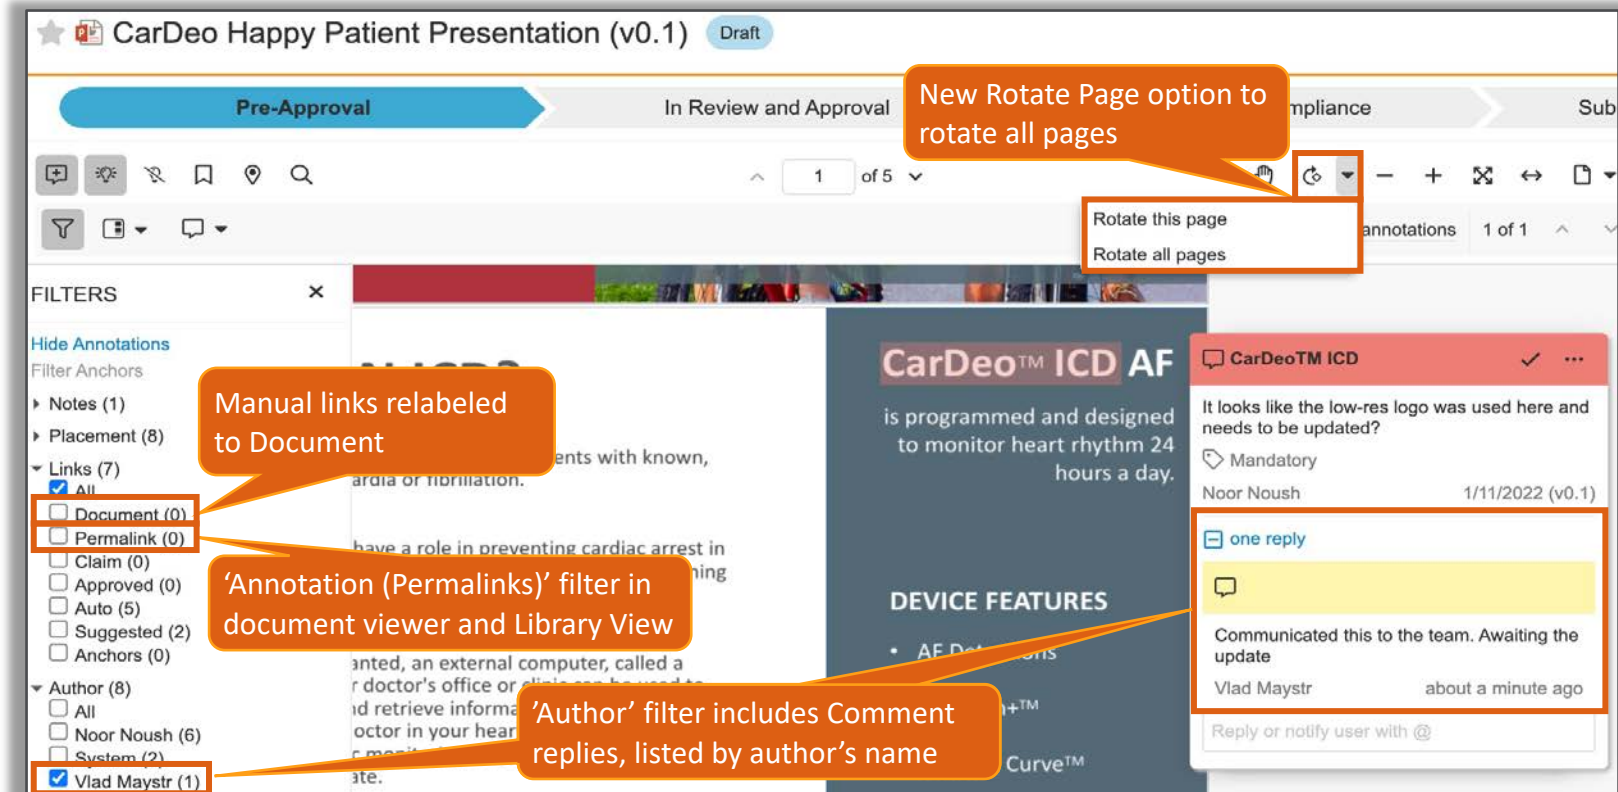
CarDeo Happy Patient Presentation (v0.1) Draft

Pre-Approval

In Review and Approval

New Rotate Page option to rotate all pages

mpliance

Sub

1 of 5

Rotate this page

Rotate all pages

annotations 1 of 1

FILTERS ×

Hide Annotations

Filter Anchors

Notes (1)

Placement (8)

Links (7)

All

Document (0)

Permalink (0)

Claim (0)

Approved (0)

Auto (5)

Suggested (2)

Anchors (0)

Author (8)

All

Noor Noush (6)

System (2)

Vlad Maystr (1)

Manual links relabeled to Document

'Annotation (Permalinks)' filter in document viewer and Library View

'Author' filter includes Comment replies, listed by author's name

ents with known, ardia or fibrillation.

have a role in preventing cardiac arrest in

ning

anted, an external computer, called a r doctor's office or

nd retrieve informa

octor in your hear

ate.

CarDeo™ ICD AF

is programmed and designed to monitor heart rhythm 24 hours a day.

DEVICE FEATURES

AF De

Curve™

CarDeoTM ICD

It looks like the low-res logo was used here and needs to be updated?

Mandatory

Noor Noush 1/11/2022 (v0.1)

one reply

Communicated this to the team. Awaiting the update

Vlad Maystr about a minute ago

Reply or notify user with @